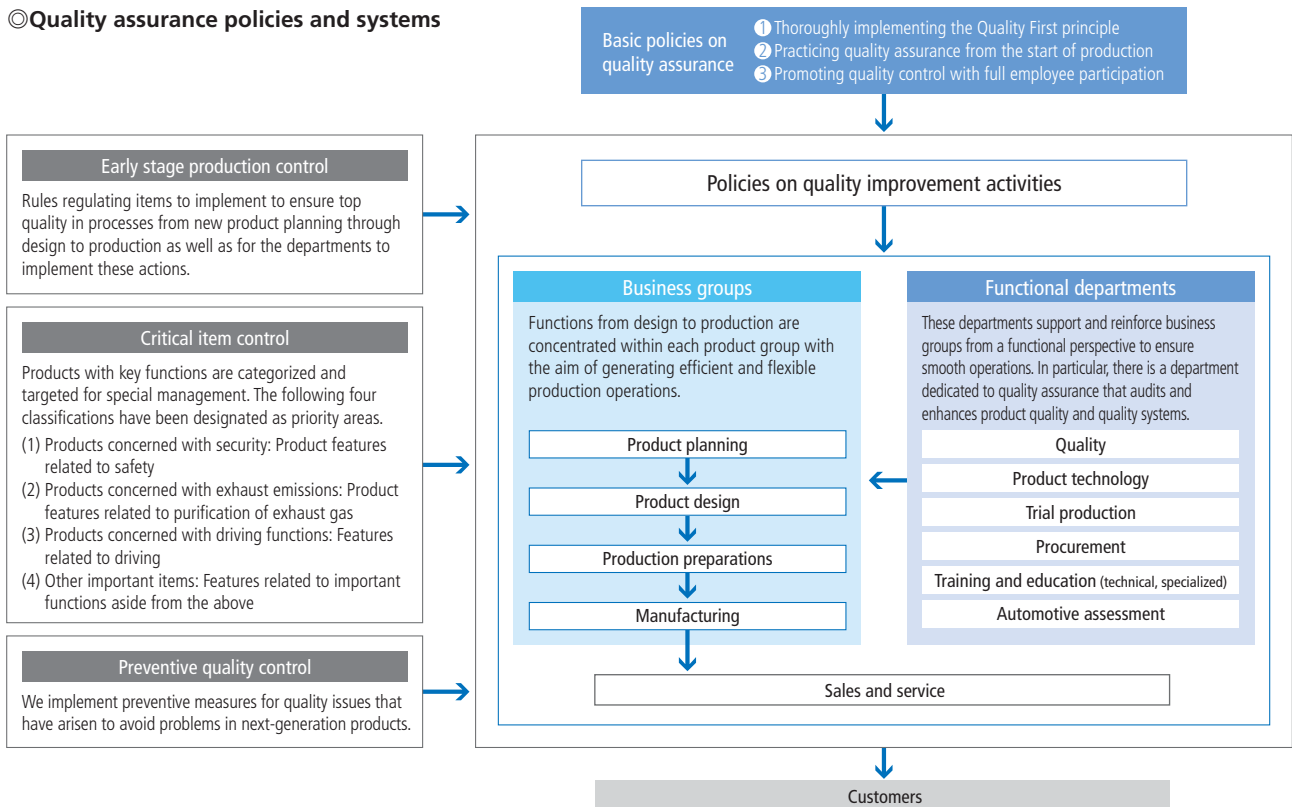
◎Quality assurance policies and systems

Basic policies on quality assurance

❶ Thoroughly implementing the Quality First principle
❷ Practicing quality assurance from the start of production
❸ Promoting quality control with full employee participation

Early stage production control

Rules regulating items to implement to ensure top quality in processes from new product planning through design to production as well as for the departments to implement these actions.

Critical item control

Products with key functions are categorized and targeted for special management. The following four classifications have been designated as priority areas.

(1) Products concerned with security: Product features related to safety
(2) Products concerned with exhaust emissions: Product features related to purification of exhaust gas
(3) Products concerned with driving functions: Features related to driving
(4) Other important items: Features related to important functions aside from the above

Preventive quality control

We implement preventive measures for quality issues that have arisen to avoid problems in next-generation products.

Policies on quality improvement activities

Business groups

Functions from design to production are concentrated within each product group with the aim of generating efficient and flexible production operations.

Product planning

Product design

Production preparations

Manufacturing

Functional departments

These departments support and reinforce business groups from a functional perspective to ensure smooth operations. In particular, there is a department dedicated to quality assurance that audits and enhances product quality and quality systems.

Quality

Product technology

Trial production

Procurement

Training and education (technical, specialized)

Automotive assessment

Sales and service

Customers